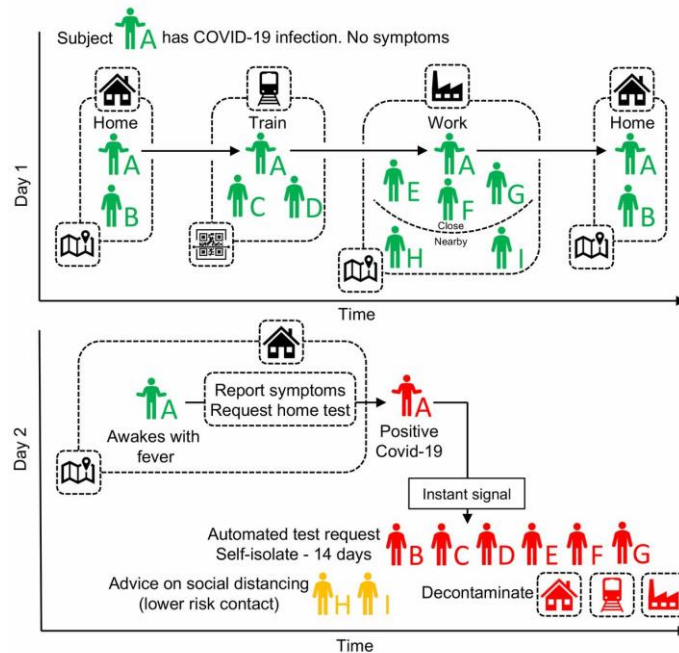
Subject A has COVID-19 infection. No symptoms

Day 1

Home
A
B

Train
A
C D

Work
E A G
F
Close
Nearby
H I

Home
A
B

Time

Day 2

A
Awakes with fever

Report symptoms
Request home test

A
Positive Covid-19

Instant signal

Automated test request
Self-isolate - 14 days
B C D E F G

Advice on social distancing (lower risk contact)
H I

Decontaminate

Time